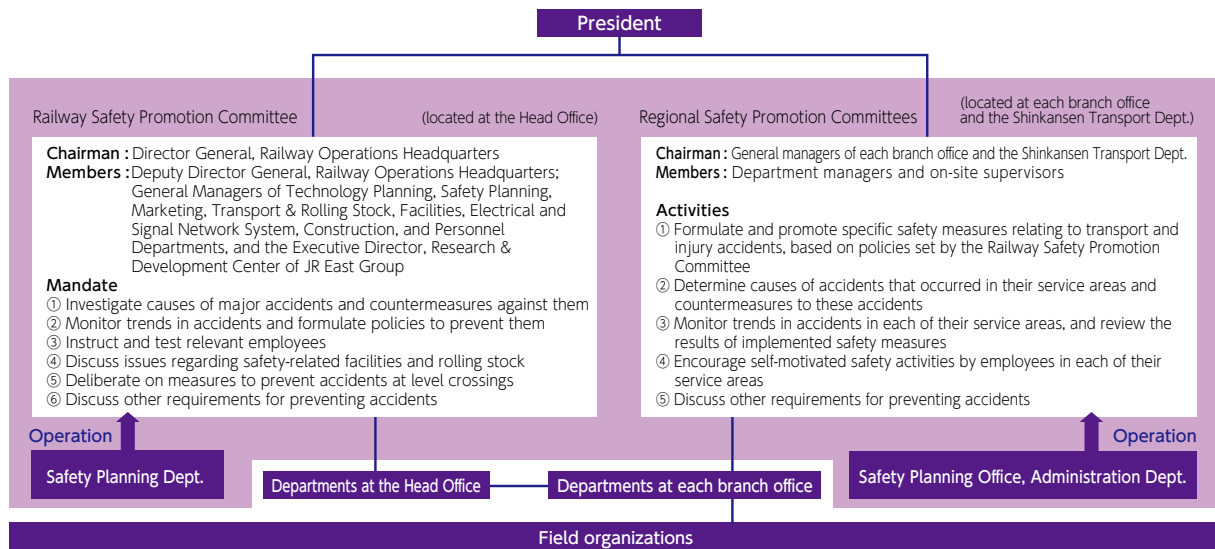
President

Railway Safety Promotion Committee (located at the Head Office)

Chairman : Director General, Railway Operations Headquarters
Members : Deputy Director General, Railway Operations Headquarters; General Managers of Technology Planning, Safety Planning, Marketing, Transport & Rolling Stock, Facilities, Electrical and Signal Network System, Construction, and Personnel Departments, and the Executive Director, Research & Development Center of JR East Group

Mandate
① Investigate causes of major accidents and countermeasures against them
② Monitor trends in accidents and formulate policies to prevent them
③ Instruct and test relevant employees
④ Discuss issues regarding safety-related facilities and rolling stock
⑤ Deliberate on measures to prevent accidents at level crossings
⑥ Discuss other requirements for preventing accidents

Operation

Safety Planning Dept.

Regional Safety Promotion Committees (located at each branch office and the Shinkansen Transport Dept.)

Chairman : General managers of each branch office and the Shinkansen Transport Dept.
Members : Department managers and on-site supervisors

Activities
① Formulate and promote specific safety measures relating to transport and injury accidents, based on policies set by the Railway Safety Promotion Committee
② Determine causes of accidents that occurred in their service areas and countermeasures to these accidents
③ Monitor trends in accidents in each of their service areas, and review the results of implemented safety measures
④ Encourage self-motivated safety activities by employees in each of their service areas
⑤ Discuss other requirements for preventing accidents

Operation

Safety Planning Office, Administration Dept.

Departments at the Head Office

Departments at each branch office

Field organizations